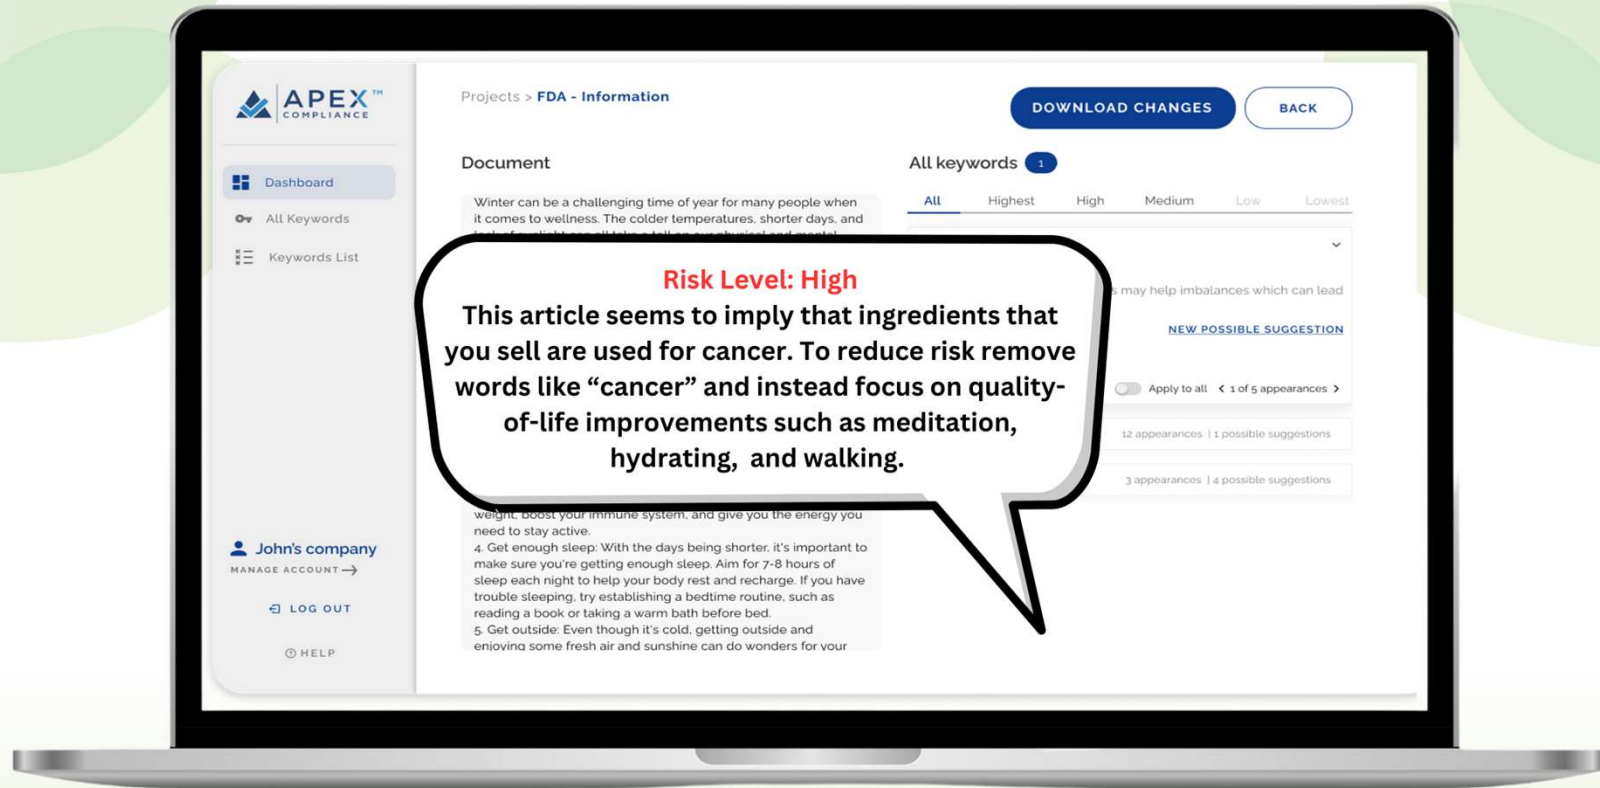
APEX™
COMPLIANCE

Dashboard
All Keywords
Keywords List

Projects > FDA - Information

DOWNLOAD CHANGES
BACK

Document

Winter can be a challenging time of year for many people when it comes to wellness. The colder temperatures, shorter days, and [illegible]

All keywords 1

All Highest High Medium Low Lowest

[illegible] may help imbalances which can lead

NEW POSSIBLE SUGGESTION

Apply to all < 1 of 5 appearances >

12 appearances | 1 possible suggestions

3 appearances | 4 possible suggestions

Risk Level: High
This article seems to imply that ingredients that you sell are used for cancer. To reduce risk remove words like “cancer” and instead focus on quality-of-life improvements such as meditation, hydrating, and walking.

weight, boost your immune system, and give you the energy you need to stay active.
4. Get enough sleep: With the days being shorter, it's important to make sure you're getting enough sleep. Aim for 7-8 hours of sleep each night to help your body rest and recharge. If you have trouble sleeping, try establishing a bedtime routine, such as reading a book or taking a warm bath before bed.
5. Get outside: Even though it's cold, getting outside and enjoying some fresh air and sunshine can do wonders for your

John's company
MANAGE ACCOUNT

LOG OUT

HELP